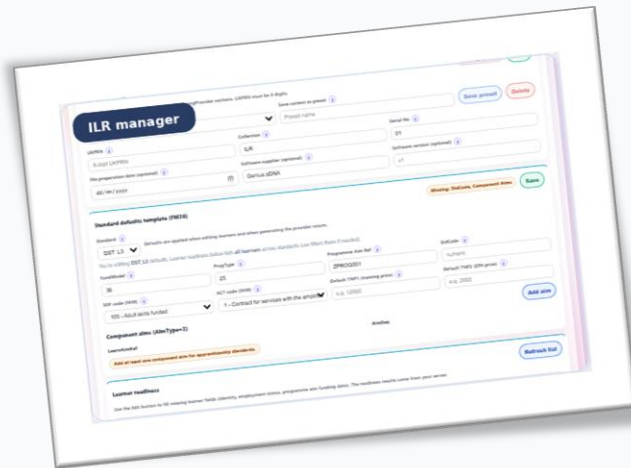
ILR manager

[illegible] UKPRN must be 8 digits.

Save current as preset

Preset name

Save preset

Delete

UKPRN

8-digit UKPRN

Collection

ILR

Serial No

01

File preparation date (optional)

dd / mm / yyyy

Software supplier (optional)

Gartus.dDNA

Software version (optional)

v1

Missing: StdCode, Component Aims

Save

Standard defaults template (FM36)

Standard

ST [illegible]

Defaults are applied when adding learners and when generating the provider return.

You're editing ST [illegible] defaults. Learner readiness (below) lists all learners across standards (use filters there if needed).

ProgType

25

Programme Aim Ref

ZPROG001

StdCode

numeric

FundModel

36

SOF code (SHW)

105 - Adult skills funded

ACT code (SHW)

1 - Contract for services with the employer

Default TNP1 (training price)

e.g. 12000

Default TNP2 (EPA price)

e.g. 2000

Add aim

Component aims (AimType=3)

LearnAimRef

AimSeq

Add at least one component aim for apprenticeship standards.

Refresh list

Learner readiness

Use the Edit button to fill missing learner fields (identity, employment status, programme aim funding data). The readiness results come from your server.